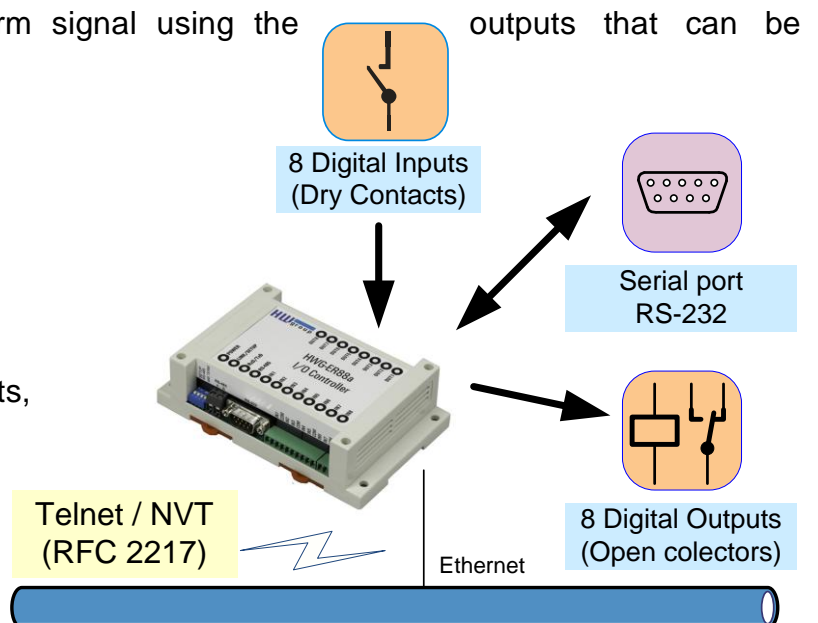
rm signal using the outputs that can be

8 Digital Inputs
(Dry Contacts)

Serial port
RS-232

ts,

HW group
HWg-ERS8a
I/O Controller

Telnet / NVT
(RFC 2217)

8 Digital Outputs
(Open colectors)

Ethernet